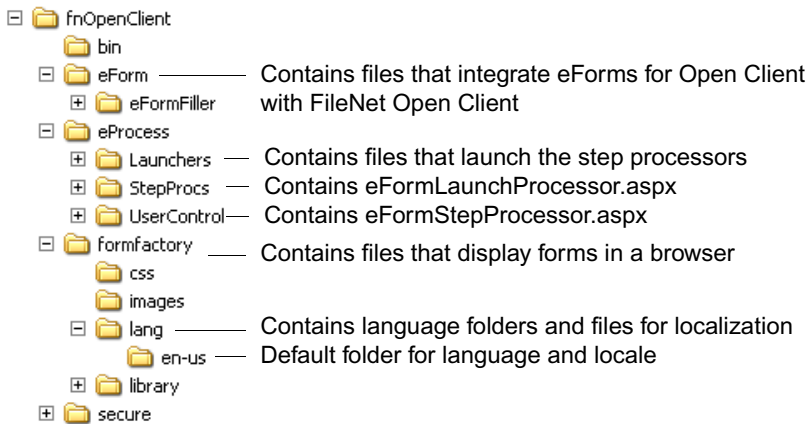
fnOpenClient
bin
eForm — Contains files that integrate eForms for Open Client with FileNet Open Client
eFormFiller
eProcess
Launchers — Contains files that launch the step processors
StepProcs — Contains eFormLaunchProcessor.aspx
UserControl — Contains eFormStepProcessor.aspx
formfactory — Contains files that display forms in a browser
css
images
lang — Contains language folders and files for localization
en-us — Default folder for language and locale
library
secure